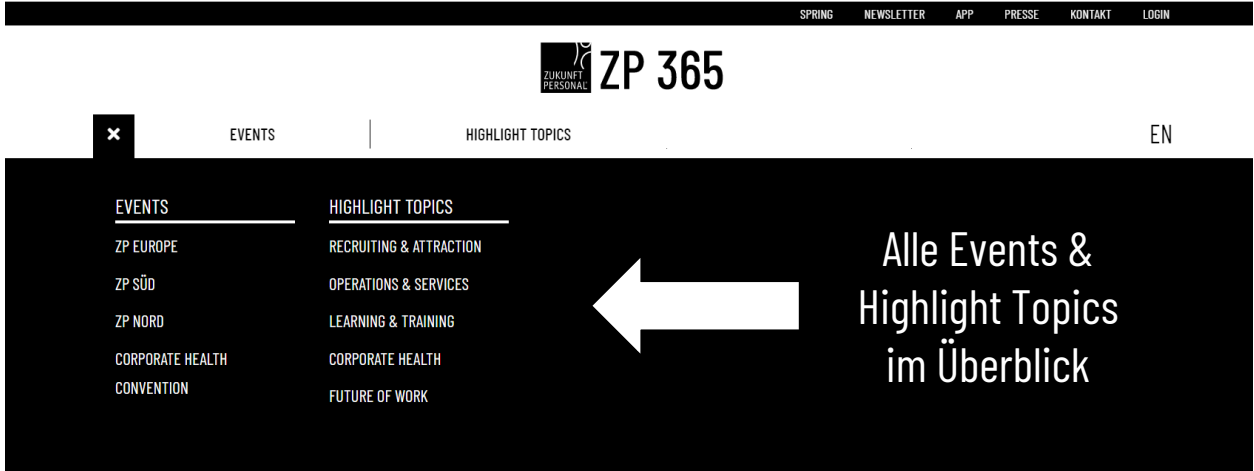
SPRING NEWSLETTER APP PRESSE KONTAKT LOGIN

ZUKUNFT PERSONAL ZP 365

EVENTS HIGHLIGHT TOPICS EN

EVENTS
ZP EUROPE
ZP SÜD
ZP NORD
CORPORATE HEALTH CONVENTION

HIGHLIGHT TOPICS
RECRUITING & ATTRACTION
OPERATIONS & SERVICES
LEARNING & TRAINING
CORPORATE HEALTH
FUTURE OF WORK

Alle Events & Highlight Topics im Überblick